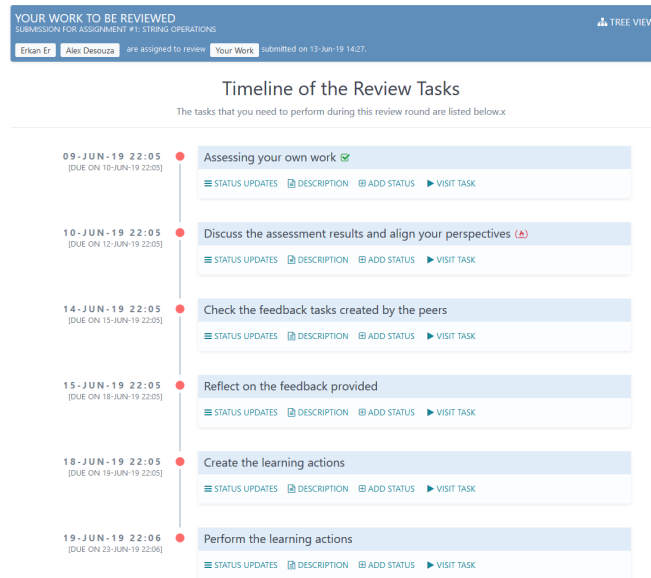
YOUR WORK TO BE REVIEWED
SUBMISSION FOR ASSIGNMENT #1: STRING OPERATIONS

TREE VIEW

Erkan Er Alex Desouza are assigned to review Your Work submitted on 13-Jun-19 14:27.

Timeline of the Review Tasks

The tasks that you need to perform during this review round are listed below.x

09-JUN-19 22:05
[DUE ON 10-JUN-19 22:05]
Assessing your own work
STATUS UPDATES DESCRIPTION ADD STATUS VISIT TASK

10-JUN-19 22:05
[DUE ON 12-JUN-19 22:05]
Discuss the assessment results and align your perspectives
STATUS UPDATES DESCRIPTION ADD STATUS VISIT TASK

14-JUN-19 22:05
[DUE ON 15-JUN-19 22:05]
Check the feedback tasks created by the peers
STATUS UPDATES DESCRIPTION ADD STATUS VISIT TASK

15-JUN-19 22:05
[DUE ON 18-JUN-19 22:05]
Reflect on the feedback provided
STATUS UPDATES DESCRIPTION ADD STATUS VISIT TASK

18-JUN-19 22:05
[DUE ON 19-JUN-19 22:05]
Create the learning actions
STATUS UPDATES DESCRIPTION ADD STATUS VISIT TASK

19-JUN-19 22:06
[DUE ON 23-JUN-19 22:06]
Perform the learning actions
STATUS UPDATES DESCRIPTION ADD STATUS VISIT TASK